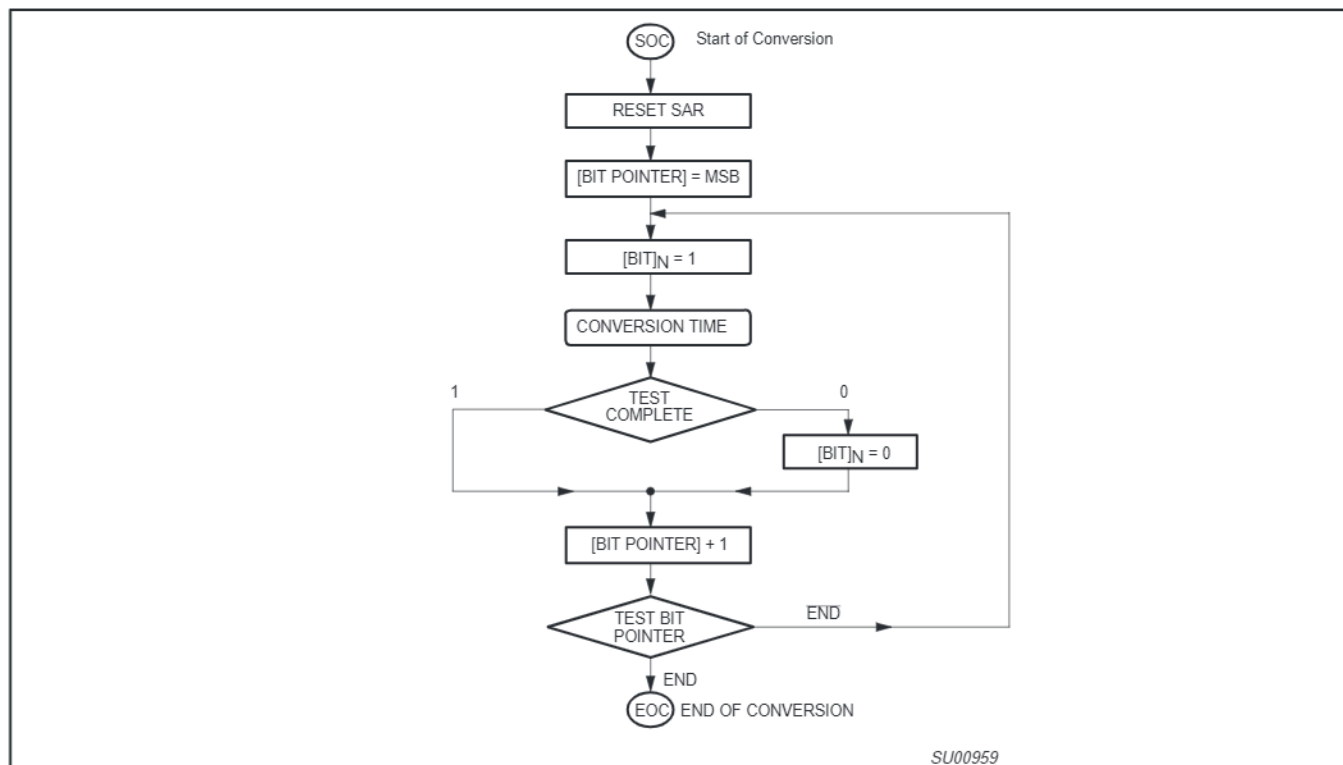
SOC Start of Conversion

RESET SAR

[BIT POINTER] = MSB

$[BIT]_N = 1$

CONVERSION TIME

1

TEST COMPLETE

0

$[BIT]_N = 0$

[BIT POINTER] + 1

TEST BIT POINTER

END

END

EOC END OF CONVERSION

SU00959